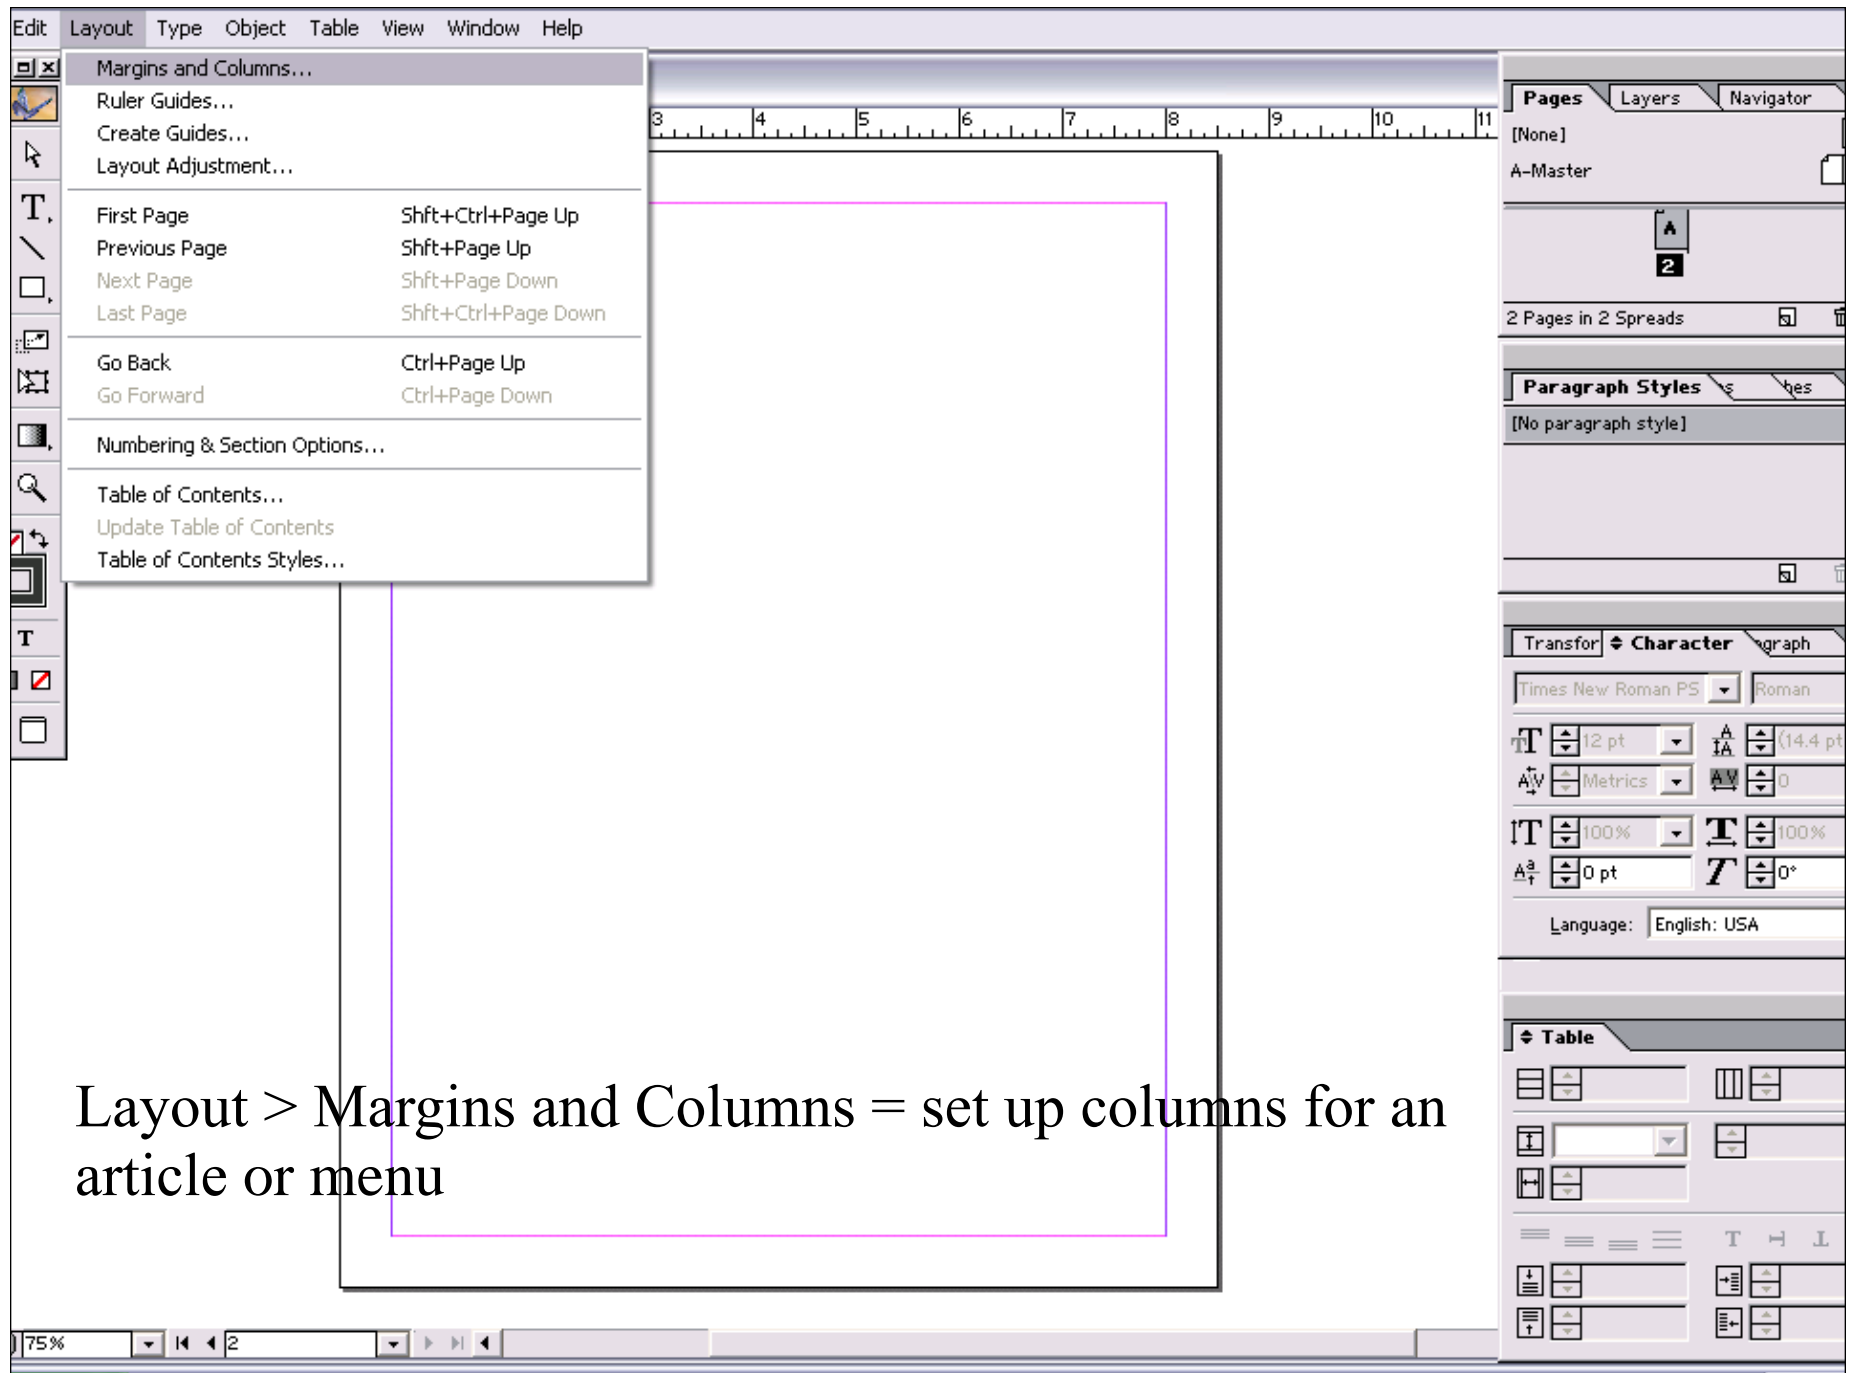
Edit Layout Type Object Table View Window Help

Margins and Columns...
Ruler Guides...
Create Guides...
Layout Adjustment...

| | |
|---|---|
| First Page | Shft+Ctrl+Page Up |
| Previous Page | Shft+Page Up |
| Next Page | Shft+Page Down |
| Last Page | Shft+Ctrl+Page Down |
| Go Back | Ctrl+Page Up |
| Go Forward | Ctrl+Page Down |

Numbering & Section Options...

Table of Contents...
Update Table of Contents
Table of Contents Styles...

3 4 5 6 7 8 9 10 11

Pages Layers Navigator
[None]
A-Master
A
2
2 Pages in 2 Spreads

Paragraph Styles
[No paragraph style]

Transfor Character graph
Times New Roman PS
Roman
12 pt
(14.4 pt
Metrics
0
100%
100%
0 pt
0°
Language: English: USA

Table

Layout > Margins and Columns = set up columns for an article or menu

75%
2